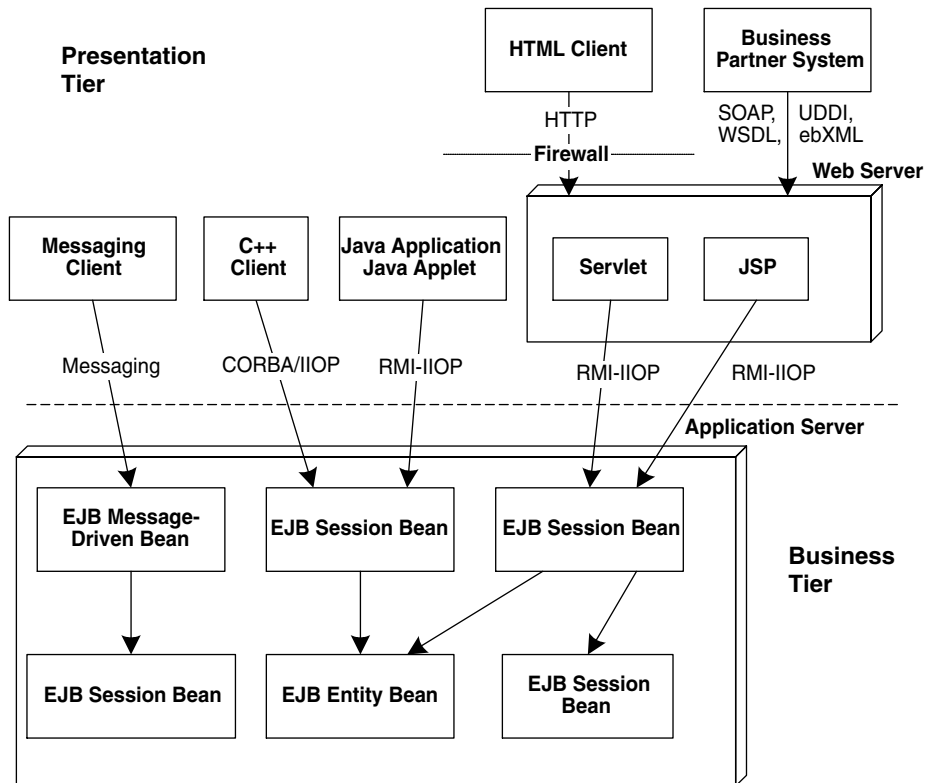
Presentation Tier

HTML Client

Business Partner System

HTTP

SOAP, WSDL,

UDDI, ebXML

Firewall

Web Server

Messaging Client

C++ Client

Java Application Java Applet

Servlet

JSP

Messaging

CORBA/IIOP

RMI-IIOP

RMI-IIOP

RMI-IIOP

Application Server

EJB Message-Driven Bean

EJB Session Bean

EJB Session Bean

Business Tier

EJB Session Bean

EJB Entity Bean

EJB Session Bean